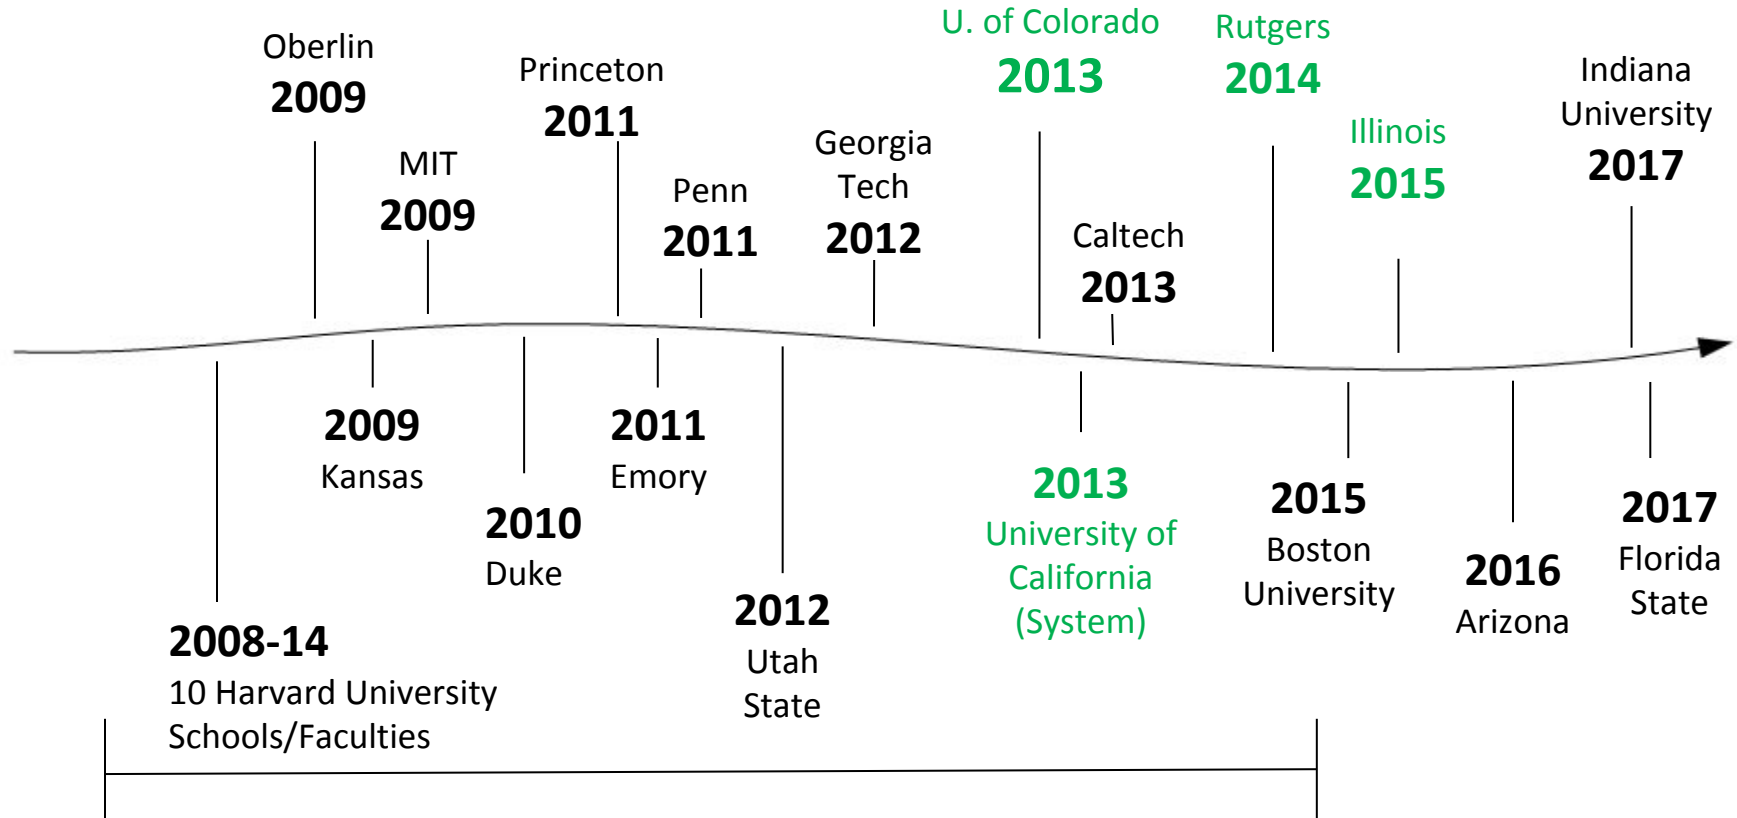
Oberlin
2009

MIT
2009

Princeton
2011

Penn
2011

Georgia Tech
2012

U. of Colorado
2013

Caltech
2013

Rutgers
2014

Illinois
2015

Indiana University
2017

2008-14
10 Harvard University Schools/Faculties

2009
Kansas

2010
Duke

2011
Emory

2012
Utah State

2013
University of California (System)

2015
Boston University

2016
Arizona

2017
Florida State